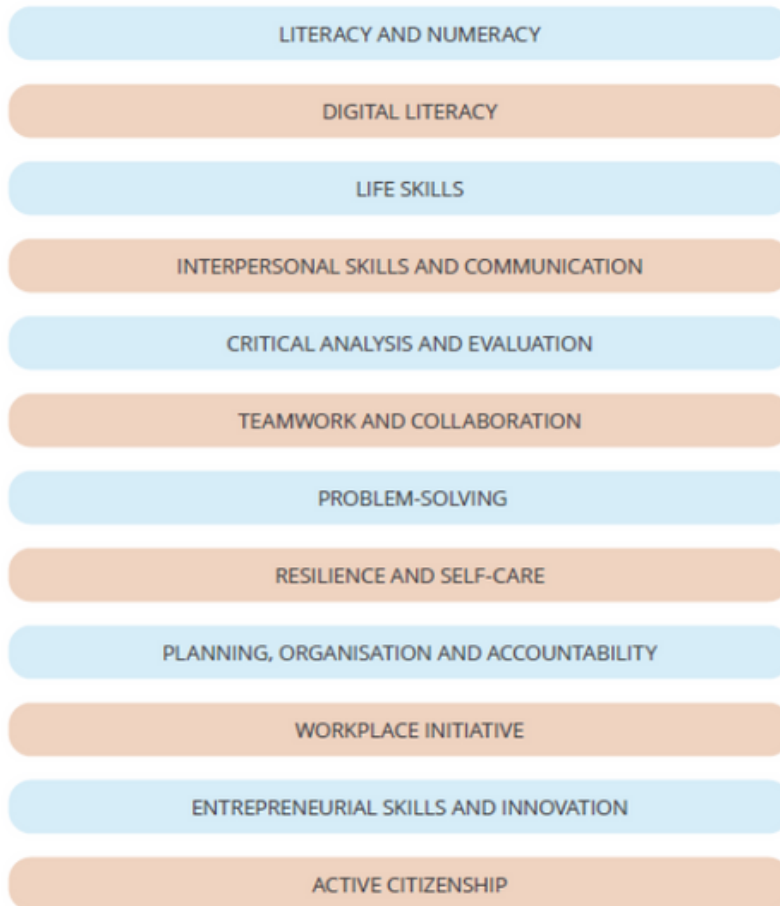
LITERACY AND NUMERACY

DIGITAL LITERACY

LIFE SKILLS

INTERPERSONAL SKILLS AND COMMUNICATION

CRITICAL ANALYSIS AND EVALUATION

TEAMWORK AND COLLABORATION

PROBLEM-SOLVING

RESILIENCE AND SELF-CARE

PLANNING, ORGANISATION AND ACCOUNTABILITY

WORKPLACE INITIATIVE

ENTREPRENEURIAL SKILLS AND INNOVATION

ACTIVE CITIZENSHIP